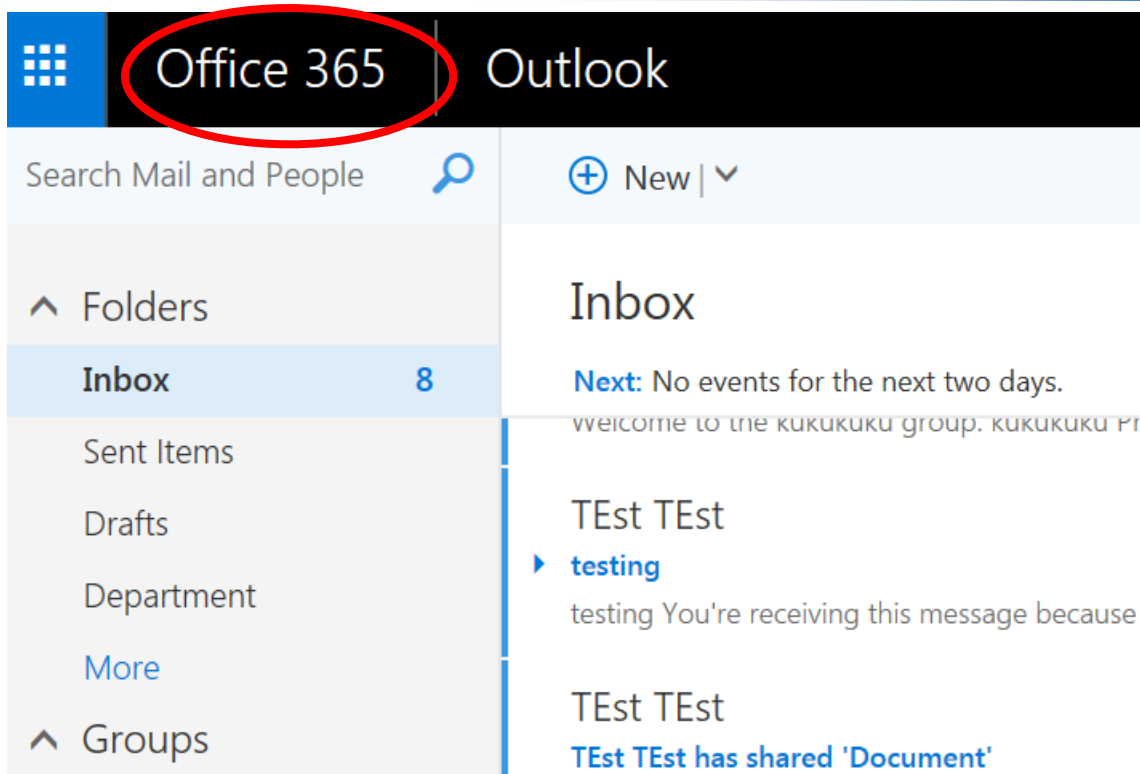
Office 365 Outlook

Search Mail and People

New |

Folders

Inbox 8

Sent Items

Drafts

Department

More

Groups

Inbox

Next: No events for the next two days.

Welcome to the kukukuku group. kukukuku Pr

TEst TEst

testing

testing You're receiving this message because

TEst TEst

TEst TEst has shared 'Document'